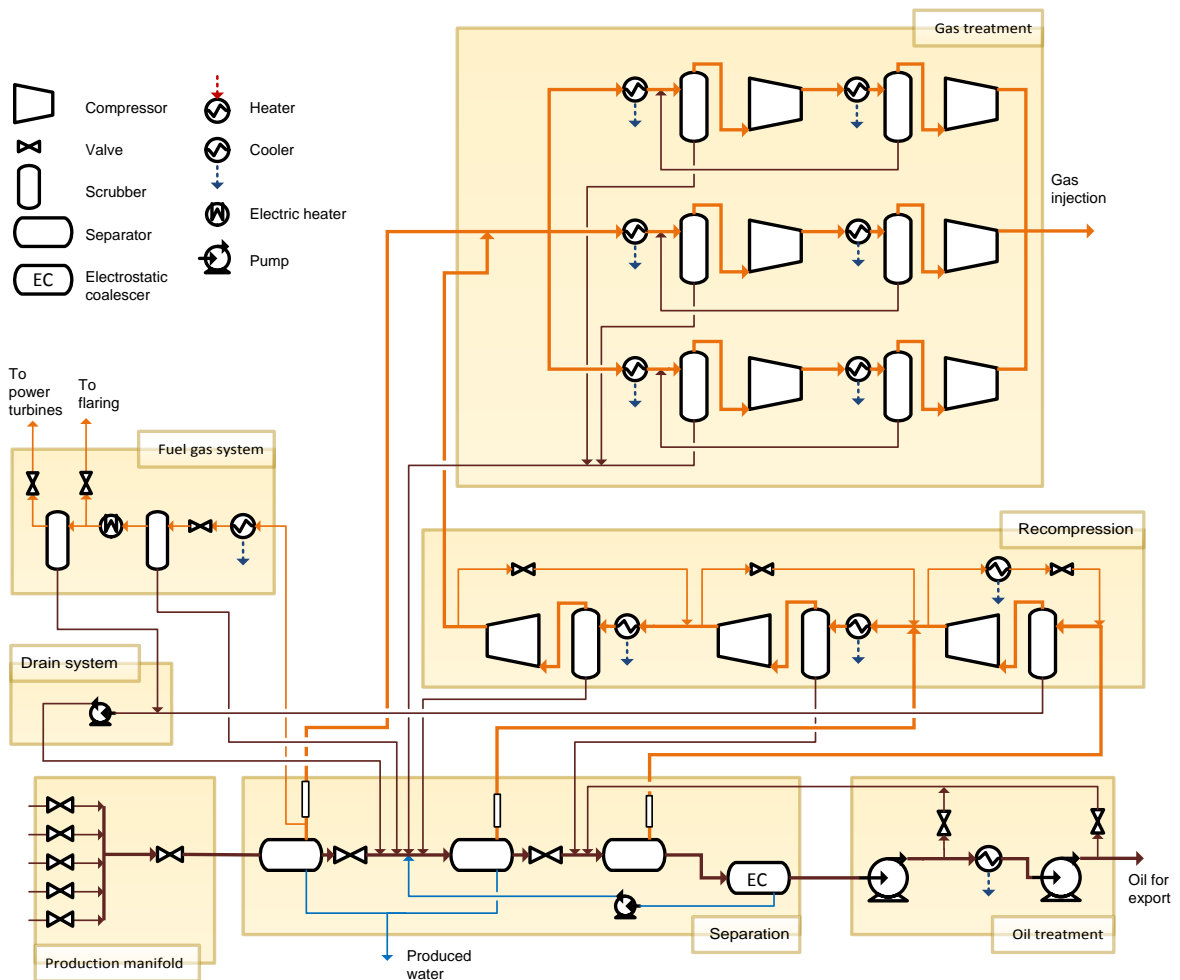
Compressor
Valve
Scrubber
Separator
EC Electrostatic coalescer
Heater
Cooler
Electric heater
Pump

Gas treatment

Gas injection

To power turbines
To flaring

Fuel gas system

Recompression

Drain system

Production manifold

Separation

EC

Produced water

Oil treatment

Oil for export